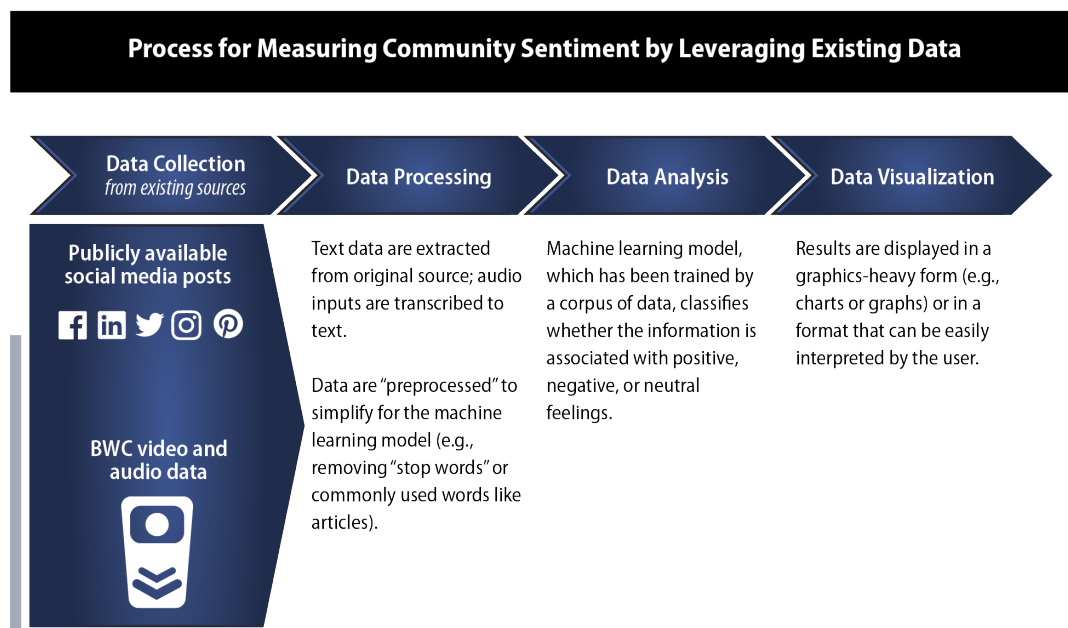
Process for Measuring Community Sentiment by Leveraging Existing Data

Data Collection
from existing sources

Data Processing

Data Analysis

Data Visualization

Publicly available social media posts

BWC video and audio data

Text data are extracted from original source; audio inputs are transcribed to text.

Data are “preprocessed” to simplify for the machine learning model (e.g., removing “stop words” or commonly used words like articles).

Machine learning model, which has been trained by a corpus of data, classifies whether the information is associated with positive, negative, or neutral feelings.

Results are displayed in a graphics-heavy form (e.g., charts or graphs) or in a format that can be easily interpreted by the user.